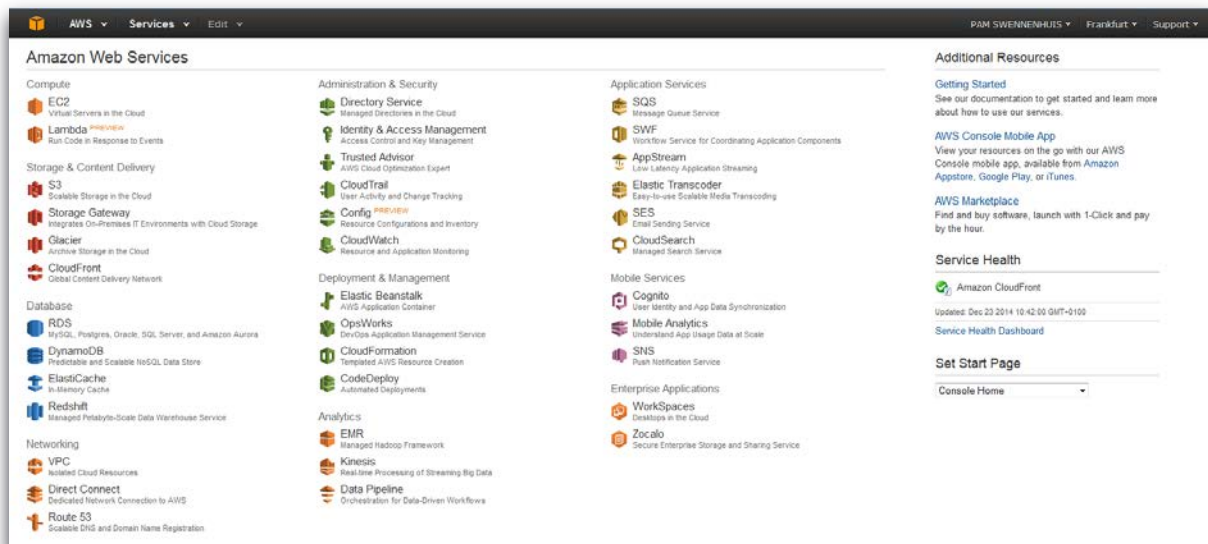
AWS ▾ Services ▾ Edit ▾ PAM SWENNENHUIS ▾ Frankfurt ▾ Support ▾

Amazon Web Services

Compute

EC2
Virtual Servers in the Cloud

Lambda PREVIEW
Run Code in Response to Events

Storage & Content Delivery

S3
Scalable Storage in the Cloud

Storage Gateway
Integrates On-Premises IT Environments with Cloud Storage

Glacier
Archive Storage in the Cloud

CloudFront
Global Content Delivery Network

Database

RDS
MySQL, Postgres, Oracle, SQL Server, and Amazon Aurora

DynamoDB
Predictable and Scalable NoSQL Data Store

ElastiCache
In-Memory Cache

Redshift
Managed Petabyte-Scale Data Warehouse Service

Networking

VPC
Isolated Cloud Resources

Direct Connect
Dedicated Network Connection to AWS

Route 53
Scalable DNS and Domain Name Registration

Administration & Security

Directory Service
Managed Directories in the Cloud

Identity & Access Management
Access Control and Key Management

Trusted Advisor
AWS Cloud Optimization Expert

CloudTrail
User Activity and Change Tracking

Config PREVIEW
Resource Configurations and Inventory

CloudWatch
Resource and Application Monitoring

Deployment & Management

Elastic Beanstalk
AWS Application Container

OpsWorks
DevOps Application Management Service

CloudFormation
Templated AWS Resource Creation

CodeDeploy
Automated Deployments

Analytics

EMR
Managed Hadoop Framework

Kinesis
Real-time Processing of Streaming Big Data

Data Pipeline
Orchestration for Data-Driven Workflows

Application Services

SQS
Message Queue Service

SWF
Workflow Service for Coordinating Application Components

AppStream
Low Latency Application Streaming

Elastic Transcoder
Easy-to-use Scalable Media Transcoding

SES
Email Sending Service

CloudSearch
Managed Search Service

Mobile Services

Cognito
User Identity and App Data Synchronization

Mobile Analytics
Understand App Usage Data at Scale

SNS
Push Notification Service

Enterprise Applications

WorkSpaces
Desktops in the Cloud

Zocalo
Secure Enterprise Storage and Sharing Service

Additional Resources

Getting Started
See our documentation to get started and learn more about how to use our services.

AWS Console Mobile App
View your resources on the go with our AWS Console mobile app, available from Amazon Appstore, Google Play, or iTunes.

AWS Marketplace
Find and buy software, launch with 1-Click and pay by the hour.

Service Health

Amazon CloudFront

Updated: Dec 23 2014 10:42:00 GMT+0100

Service Health Dashboard

Set Start Page

Console Home